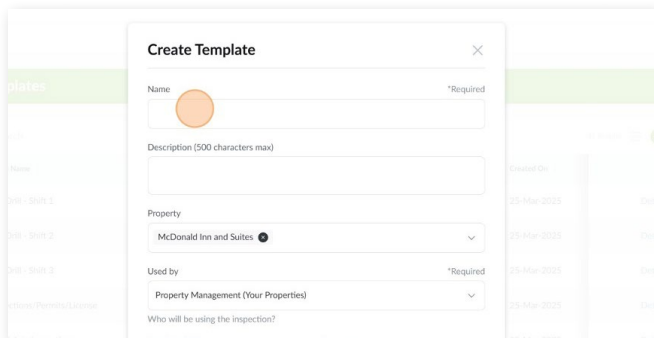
Create Template

×

Name

*Required

Description (500 characters max)

Property

McDonald Inn and Suites

Used by

*Required

Property Management (Your Properties)

Who will be using the inspection?

plates

Name

Drill - Shift 1

Drill - Shift 2

Drill - Shift 3

Created On

25-Mar-2025

25-Mar-2025

25-Mar-2025

25-Mar-2025